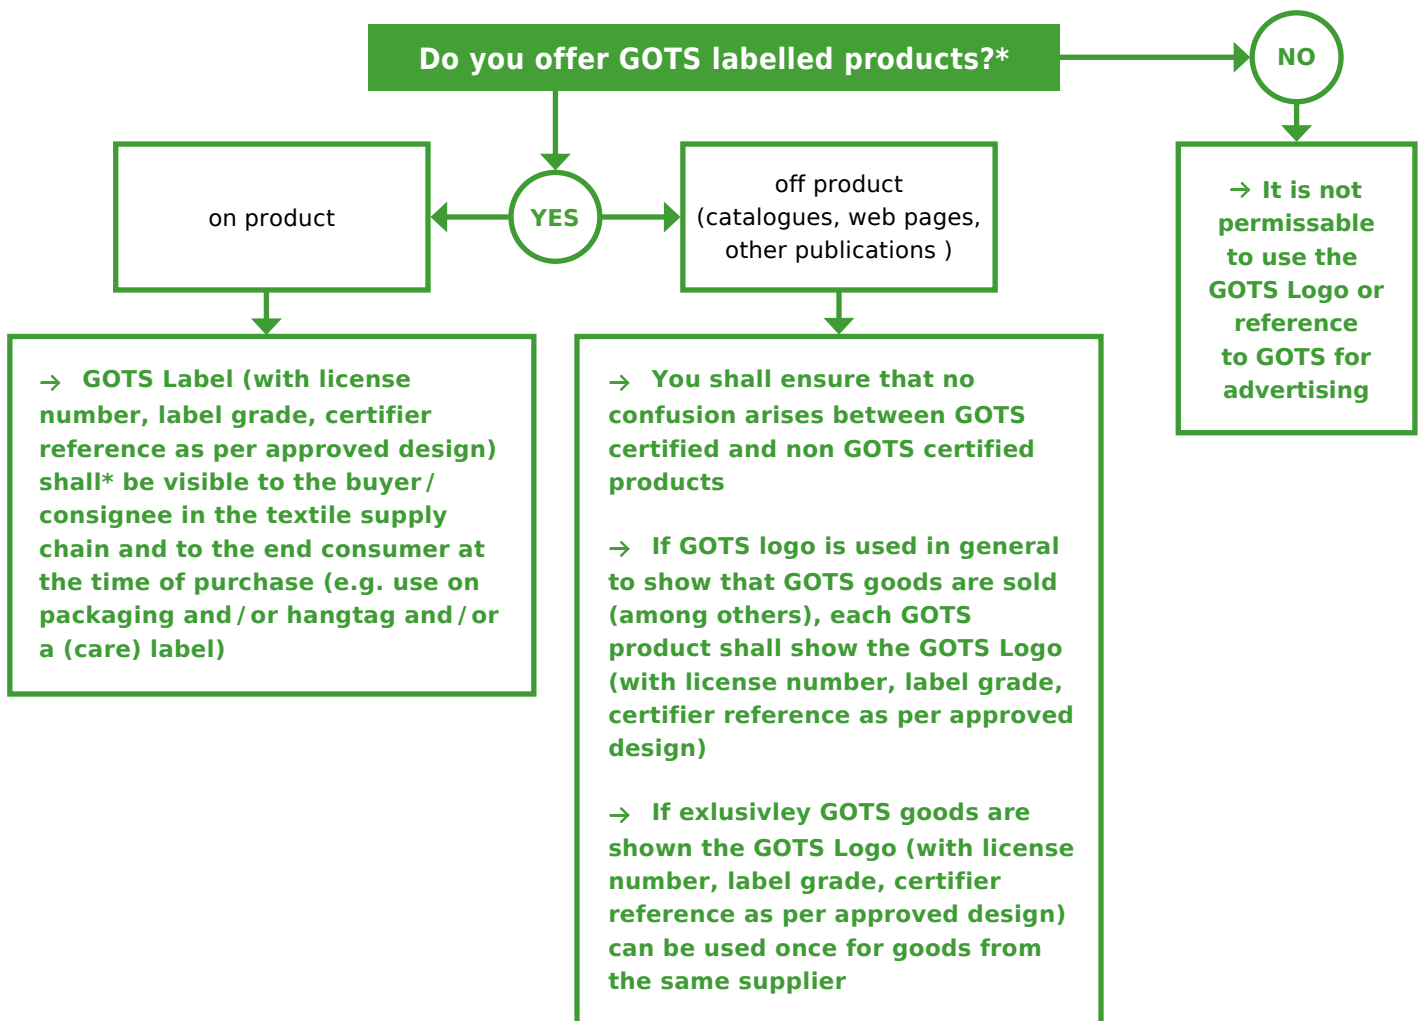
Do you offer GOTS labelled products?*

YES

NO

on product

off product (catalogues, web pages, other publications )

→ It is not permissable to use the GOTS Logo or reference to GOTS for advertising

→ GOTS Label (with license number, label grade, certifier reference as per approved design) shall* be visible to the buyer / consignee in the textile supply chain and to the end consumer at the time of purchase (e.g. use on packaging and / or hangtag and / or a (care) label)

→ You shall ensure that no confusion arises between GOTS certified and non GOTS certified products

→ If GOTS logo is used in general to show that GOTS goods are sold (among others), each GOTS product shall show the GOTS Logo (with license number, label grade, certifier reference as per approved design)

→ If exlusivley GOTS goods are shown the GOTS Logo (with license number, label grade, certifier reference as per approved design) can be used once for goods from the same supplier